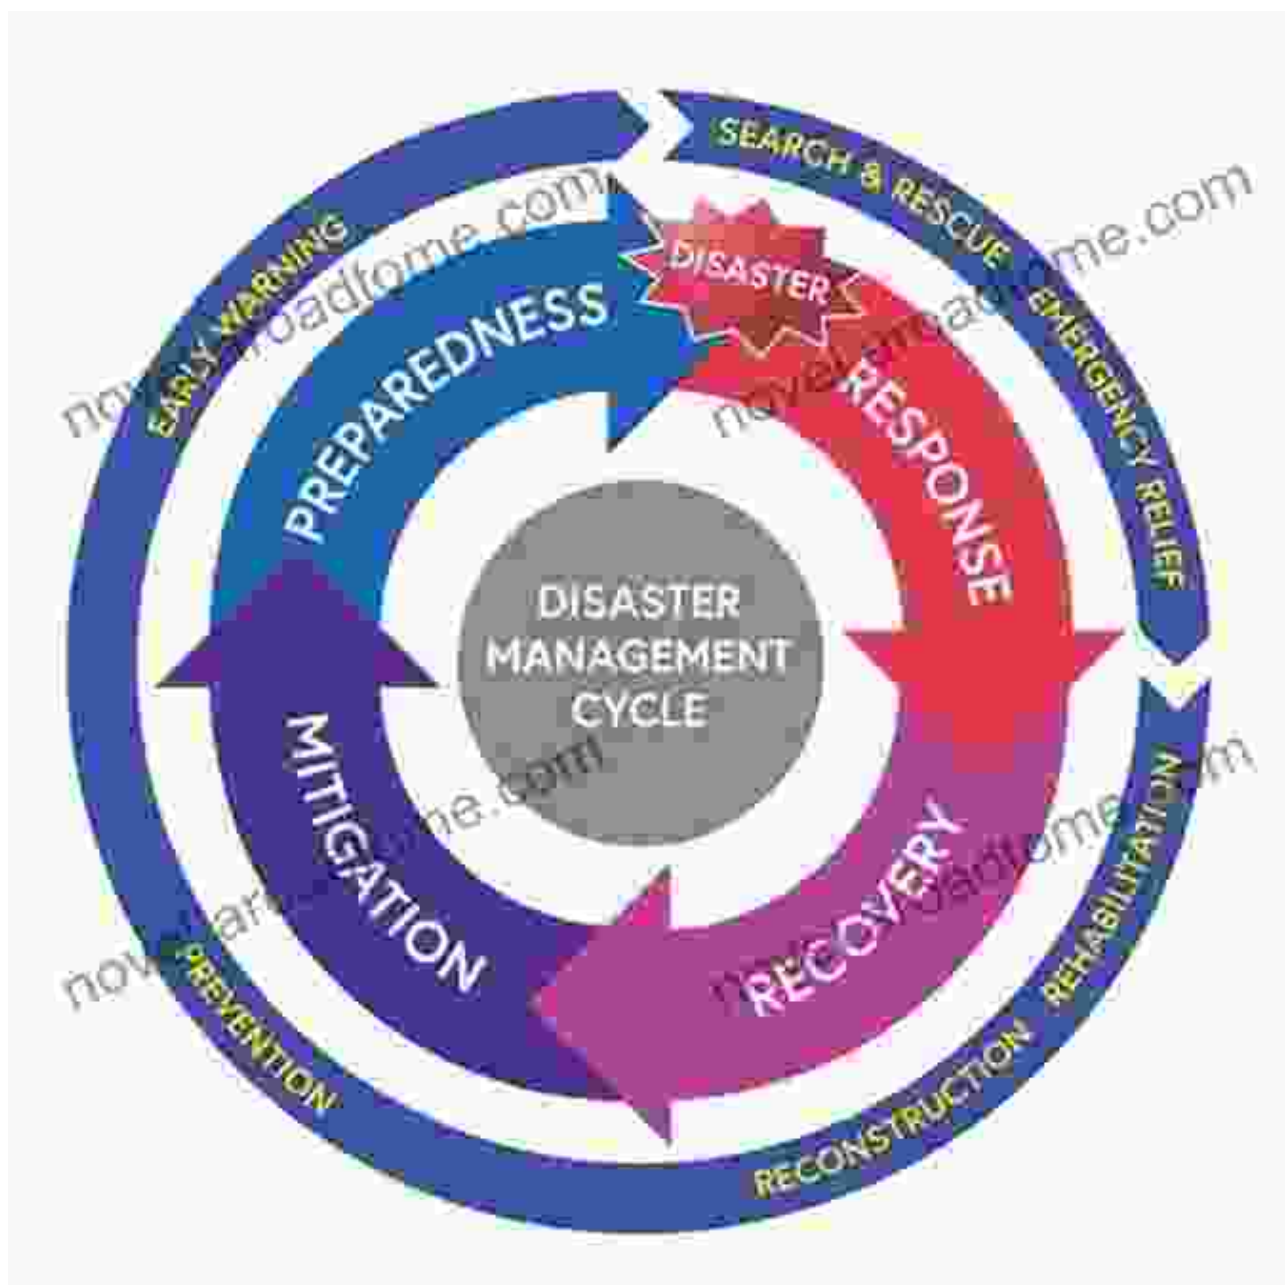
SEARCH & RESCUE

EMERGENCY RELIEF

EARLY WARNING

DISASTER

PREPAREDNESS

RESPONSE

DISASTER MANAGEMENT CYCLE

MITIGATION

RECOVERY

REHABILITATION

PREVENTION

RECONSTRUCTION

novelreadfome.com

novelreadfome.com

novelreadfome.com

novelreadfome.com

novelreadfome.com